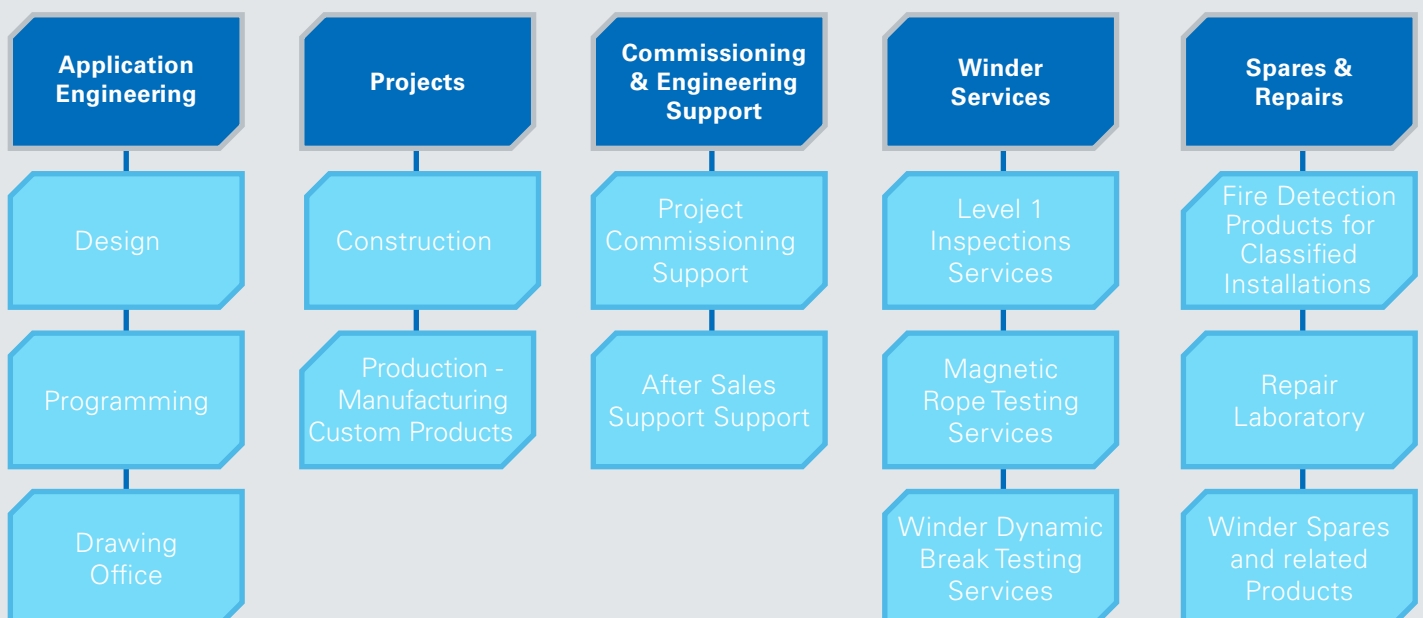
Application Engineering

Design

Programming

Drawing Office

Projects

Construction

Production - Manufacturing Custom Products

Commissioning & Engineering Support

Project Commissioning Support

After Sales Support Support

Winder Services

Level 1 Inspections Services

Magnetic Rope Testing Services

Winder Dynamic Break Testing Services

Spares & Repairs

Fire Detection Products for Classified Installations

Repair Laboratory

Winder Spares and related Products